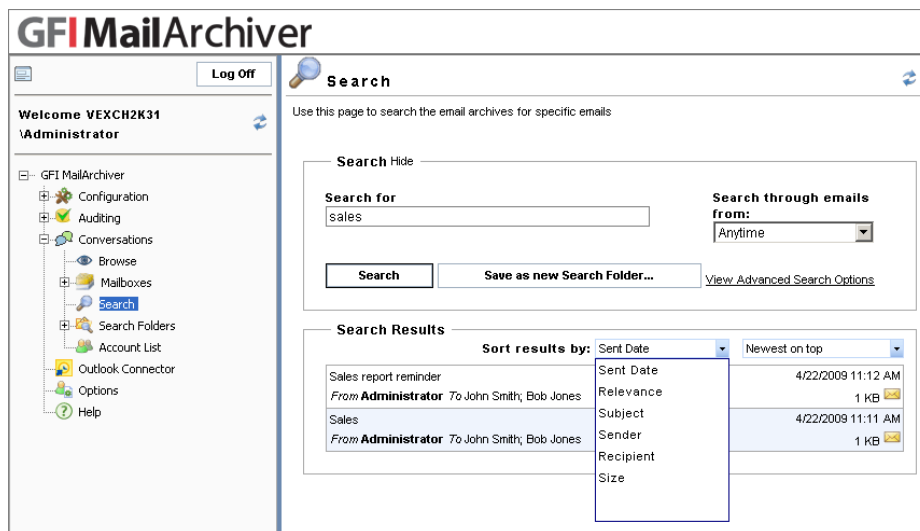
GFI MailArchiver

Log Off

Welcome VEXCH2K31 \Administrator

GFI MailArchiver
Configuration
Auditing
Conversations
Browse
Mailboxes
Search
Search Folders
Account List
Outlook Connector
Options
Help

Search

Use this page to search the email archives for specific emails

Search Hide

Search for
sales

Search through emails from:
Anytime

Search
Save as new Search Folder...
View Advanced Search Options

Search Results

Sort results by: Sent Date
Newest on top

Sent Date
Relevance
Subject
Sender
Recipient
Size

Sales report reminder
*From* **Administrator** *To* John Smith; Bob Jones
4/22/2009 11:12 AM
1 KB

Sales
*From* **Administrator** *To* John Smith; Bob Jones
4/22/2009 11:11 AM
1 KB